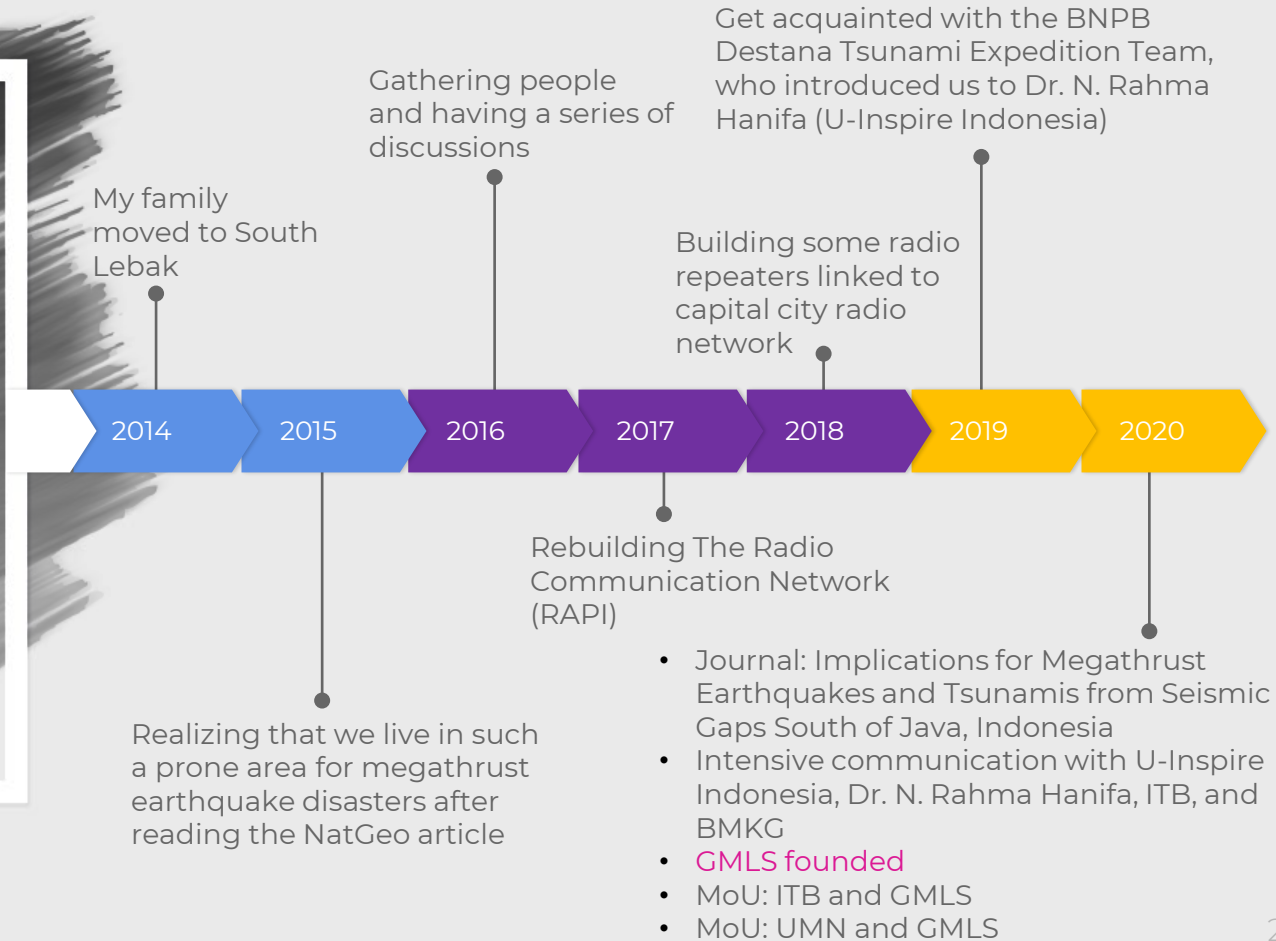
Get acquainted with the BNPB Destana Tsunami Expedition Team, who introduced us to Dr. N. Rahma Hanifa (U-Inspire Indonesia)

Gathering people and having a series of discussions

My family moved to South Lebak

Building some radio repeaters linked to capital city radio network

2014
2015
2016
2017
2018
2019
2020

Rebuilding The Radio Communication Network (RAPI)

Realizing that we live in such a prone area for megathrust earthquake disasters after reading the NatGeo article

- Journal: Implications for Megathrust Earthquakes and Tsunamis from Seismic Gaps South of Java, Indonesia
- Intensive communication with U-Inspire Indonesia, Dr. N. Rahma Hanifa, ITB, and BMKG
- GMLS founded
- MoU: ITB and GMLS
- MoU: UMN and GMLS

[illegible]